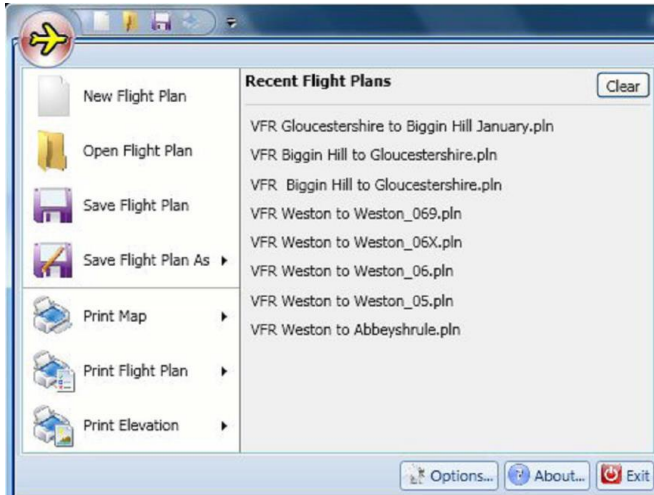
New Flight Plan
Open Flight Plan
Save Flight Plan
Save Flight Plan As
Print Map
Print Flight Plan
Print Elevation

Recent Flight Plans
Clear
VFR Gloucestershire to Biggin Hill January.pln
VFR Biggin Hill to Gloucestershire.pln
VFR  Biggin Hill to Gloucestershire.pln
VFR Weston to Weston_069.pln
VFR Weston to Weston_06X.pln
VFR Weston to Weston_06.pln
VFR Weston to Weston_05.pln
VFR Weston to Abbeyshrule.pln

Options...
About...
Exit